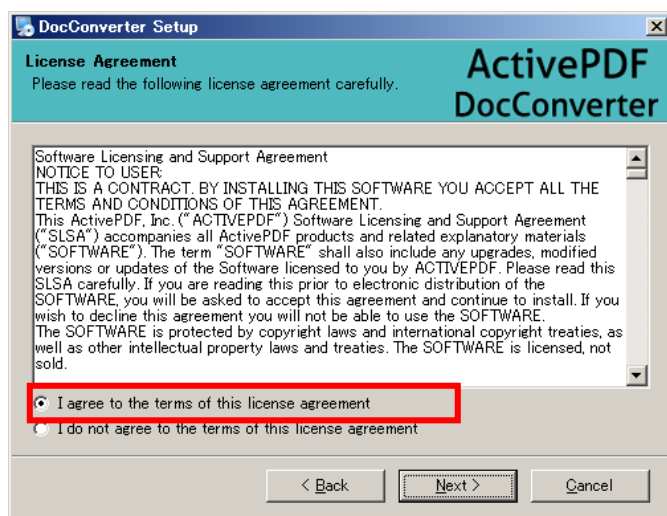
DocConverter Setup

License Agreement
Please read the following license agreement carefully.

ActivePDF
DocConverter

Software Licensing and Support Agreement
NOTICE TO USER:
THIS IS A CONTRACT. BY INSTALLING THIS SOFTWARE YOU ACCEPT ALL THE TERMS AND CONDITIONS OF THIS AGREEMENT.
This ActivePDF, Inc. ("ACTIVEPDF") Software Licensing and Support Agreement ("SLSA") accompanies all ActivePDF products and related explanatory materials ("SOFTWARE"). The term "SOFTWARE" shall also include any upgrades, modified versions or updates of the Software licensed to you by ACTIVEPDF. Please read this SLSA carefully. If you are reading this prior to electronic distribution of the SOFTWARE, you will be asked to accept this agreement and continue to install. If you wish to decline this agreement you will not be able to use the SOFTWARE.
The SOFTWARE is protected by copyright laws and international copyright treaties, as well as other intellectual property laws and treaties. The SOFTWARE is licensed, not sold.

I agree to the terms of this license agreement
I do not agree to the terms of this license agreement

< Back
Next >
Cancel